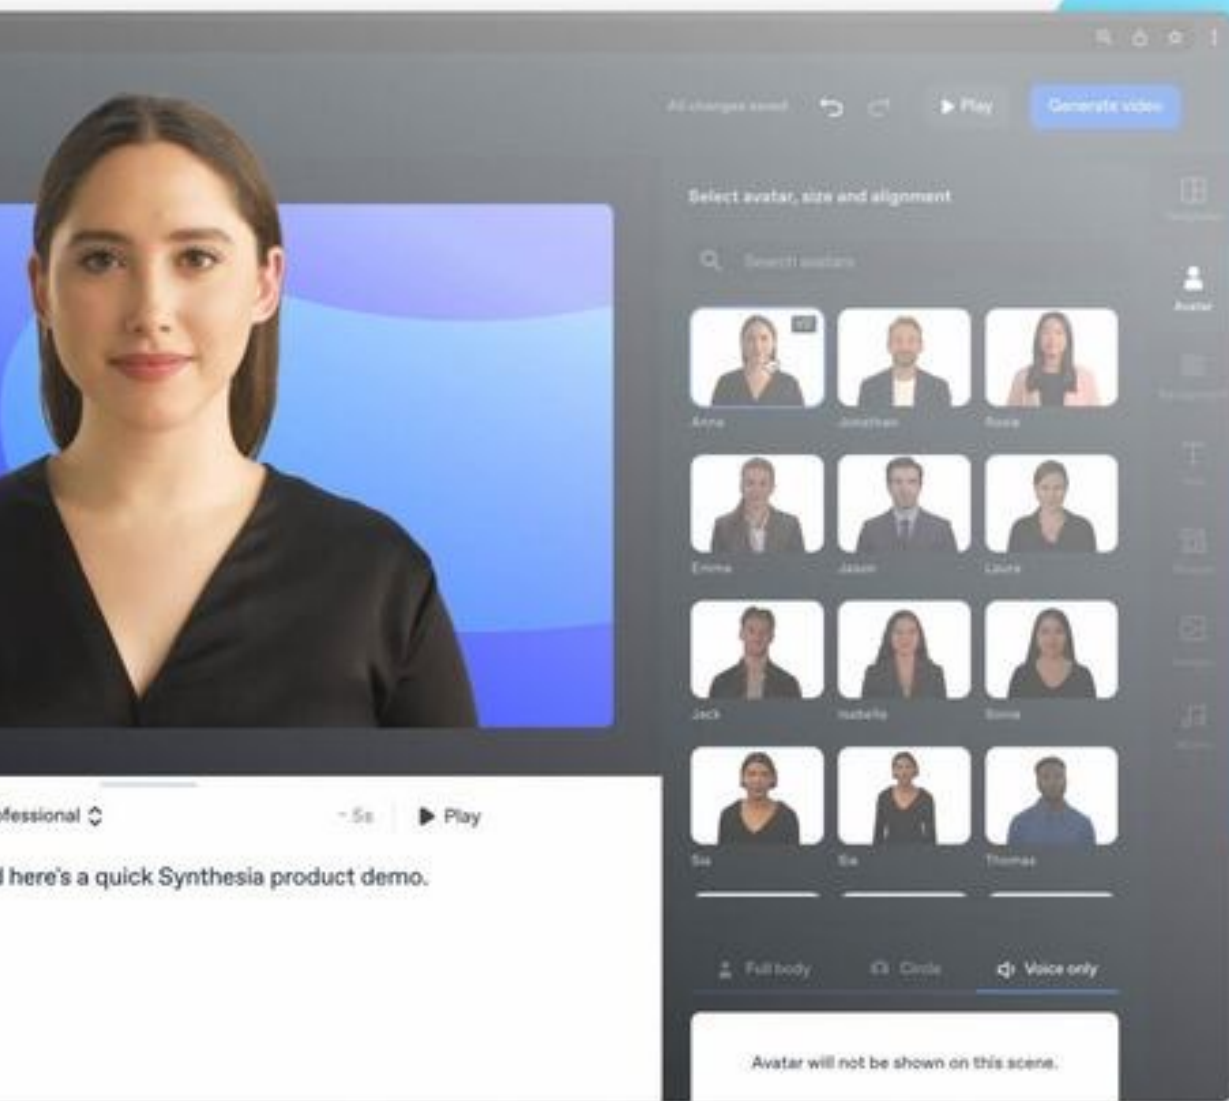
All changes saved ▶ Play Generate video

Select avatar, size and alignment

Search avatars

Anna Jonathan Rosie

Emma Jason Laura

Jack Isabella Sonia

Sia Ela Thomas

Full body Circle Voice only

Avatar will not be shown on this scene.

Avatar

ofessional ◇ 5s ▶ Play

l here's a quick Synthesia product demo.